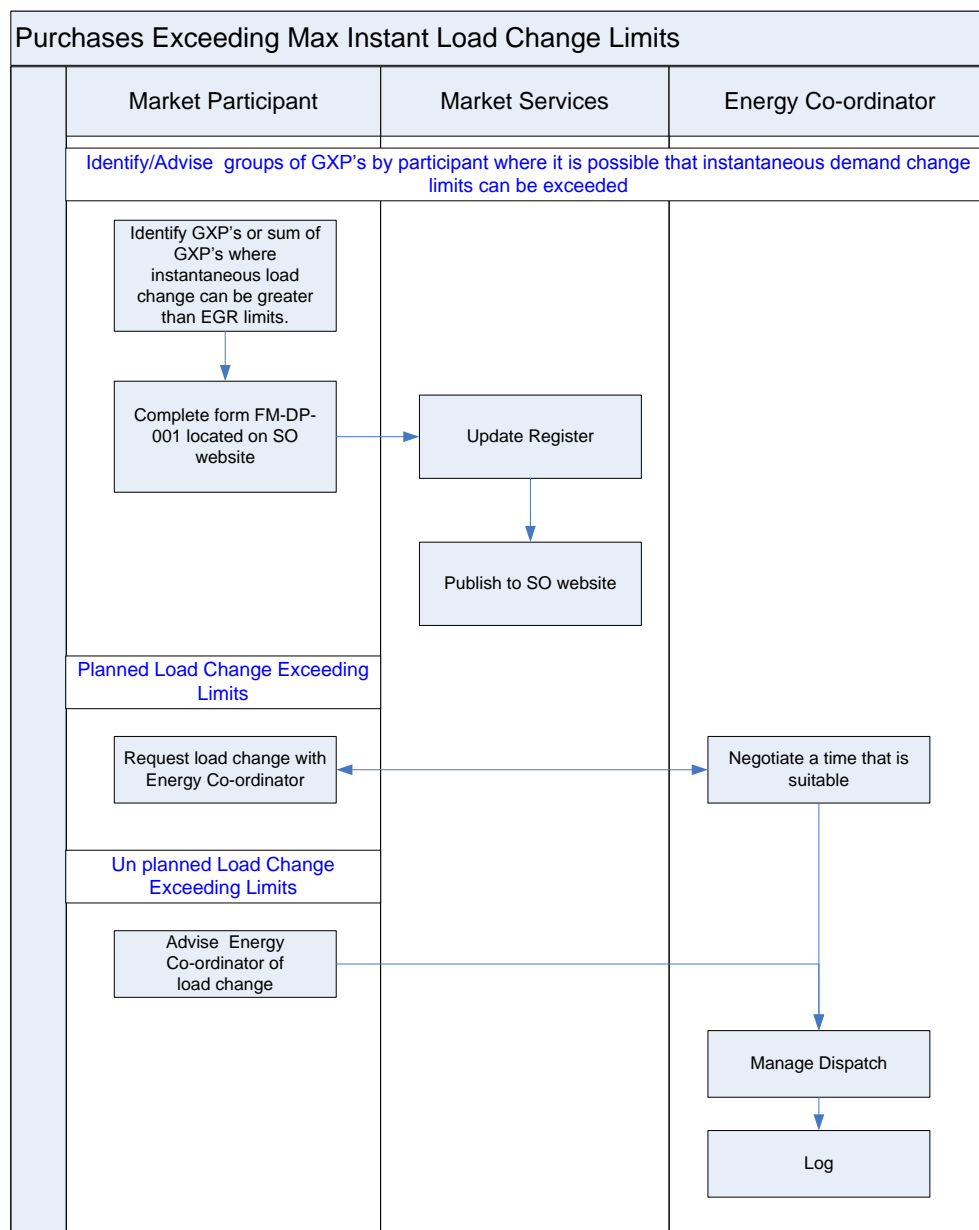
Purchases Exceeding Max Instant Load Change Limits

Market Participant

Market Services

Energy Co-ordinator

Identify/Advise groups of GXP's by participant where it is possible that instantaneous demand change limits can be exceeded

Identify GXP's or sum of GXP's where instantaneous load change can be greater than EGR limits.

Complete form FM-DP-001 located on SO website

Update Register

Publish to SO website

Planned Load Change Exceeding Limits

Request load change with Energy Co-ordinator

Negotiate a time that is suitable

Un planned Load Change Exceeding Limits

Advise Energy Co-ordinator of load change

Manage Dispatch

Log